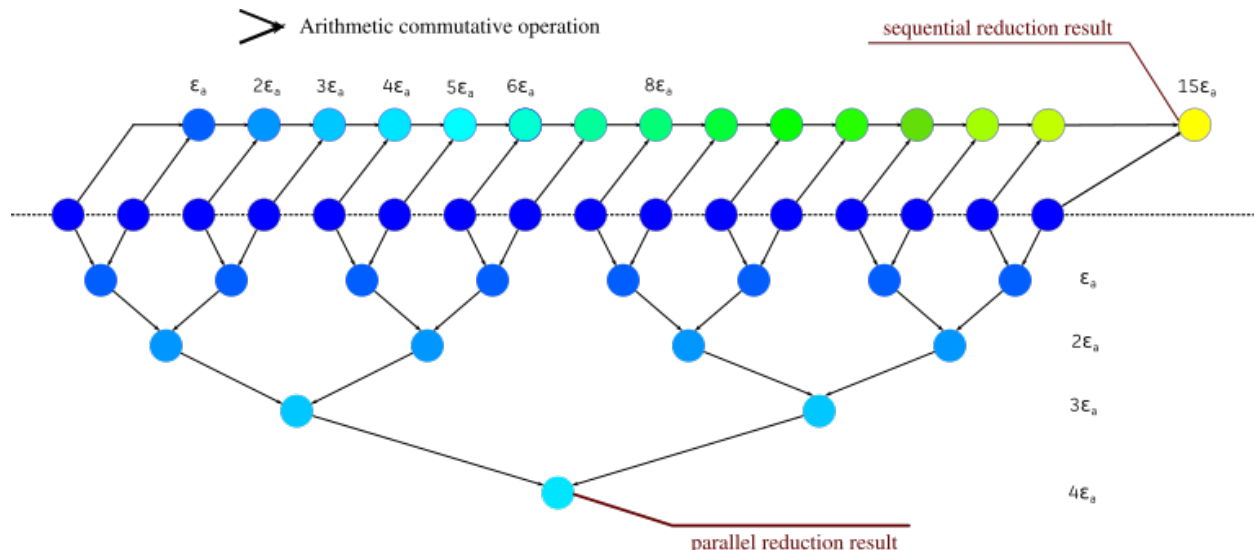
Arithmetic commutative operation

sequential reduction result

$\varepsilon_a$ $2\varepsilon_a$ $3\varepsilon_a$ $4\varepsilon_a$ $5\varepsilon_a$ $6\varepsilon_a$ $8\varepsilon_a$ $15\varepsilon_a$

$\varepsilon_a$

$2\varepsilon_a$

$3\varepsilon_a$

$4\varepsilon_a$

parallel reduction result